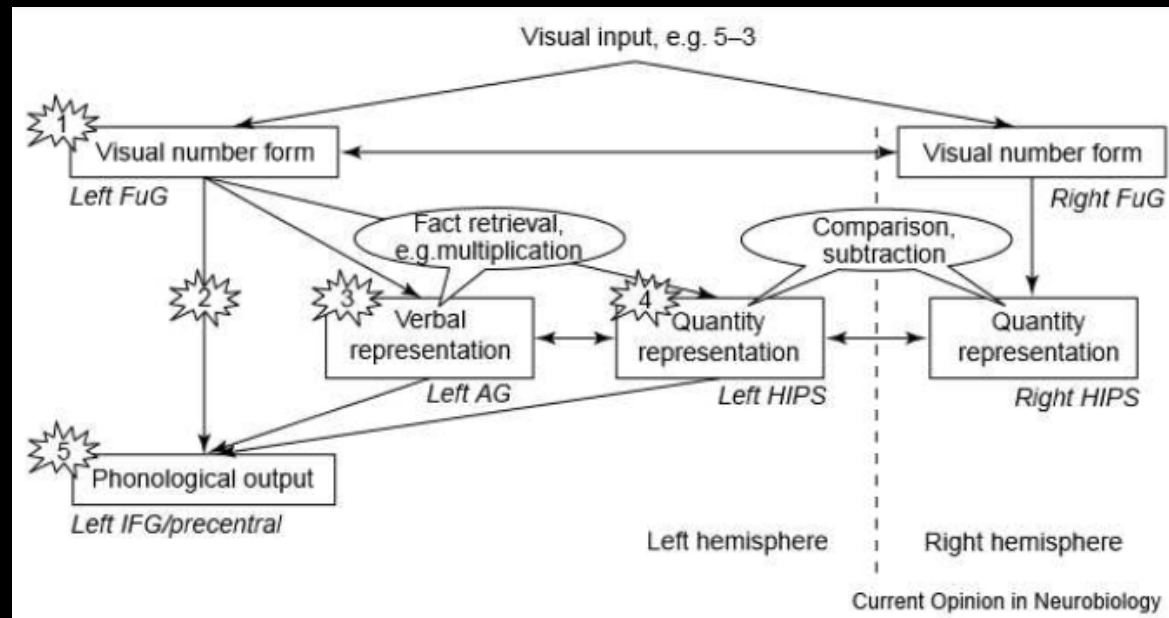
Visual input, e.g. 5–3

1
Visual number form
Left FuG

Visual number form
Right FuG

Fact retrieval, e.g.multiplication

Comparison, subtraction

2

3
Verbal representation
Left AG

4
Quantity representation
Left HIPS

Quantity representation
Right HIPS

5
Phonological output
Left IFG/precentral

Left hemisphere

Right hemisphere

Current Opinion in Neurobiology